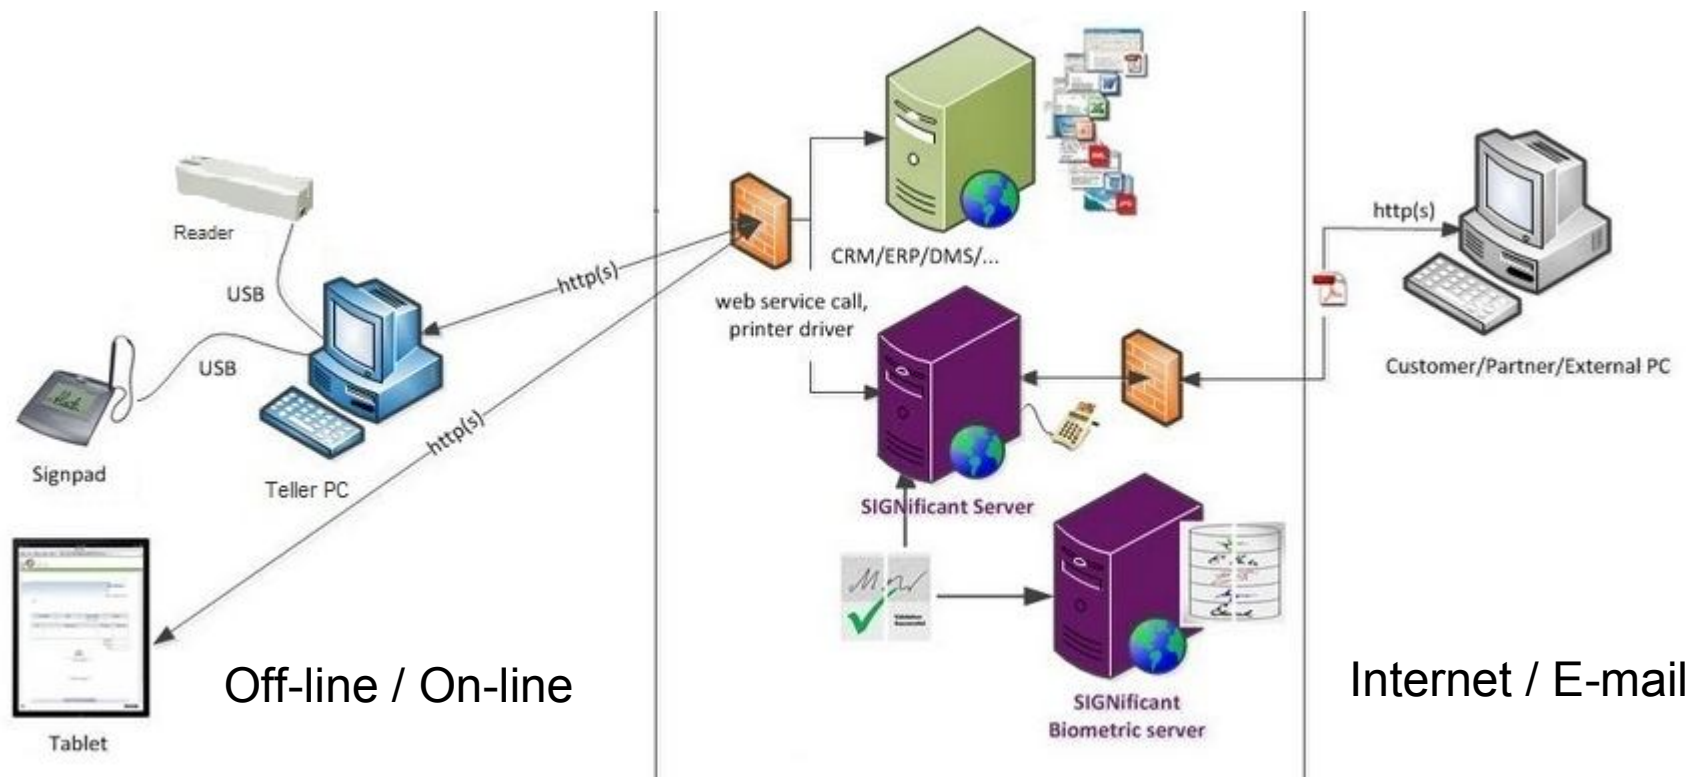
Reader

USB

USB

Signpad

Teller PC

http(s)

http(s)

Tablet

Off-line / On-line

CRM/ERP/DMS/...

web service call, printer driver

SIGNificant Server

SIGNificant Biometric server

http(s)

Customer/Partner/External PC

Internet / E-mail